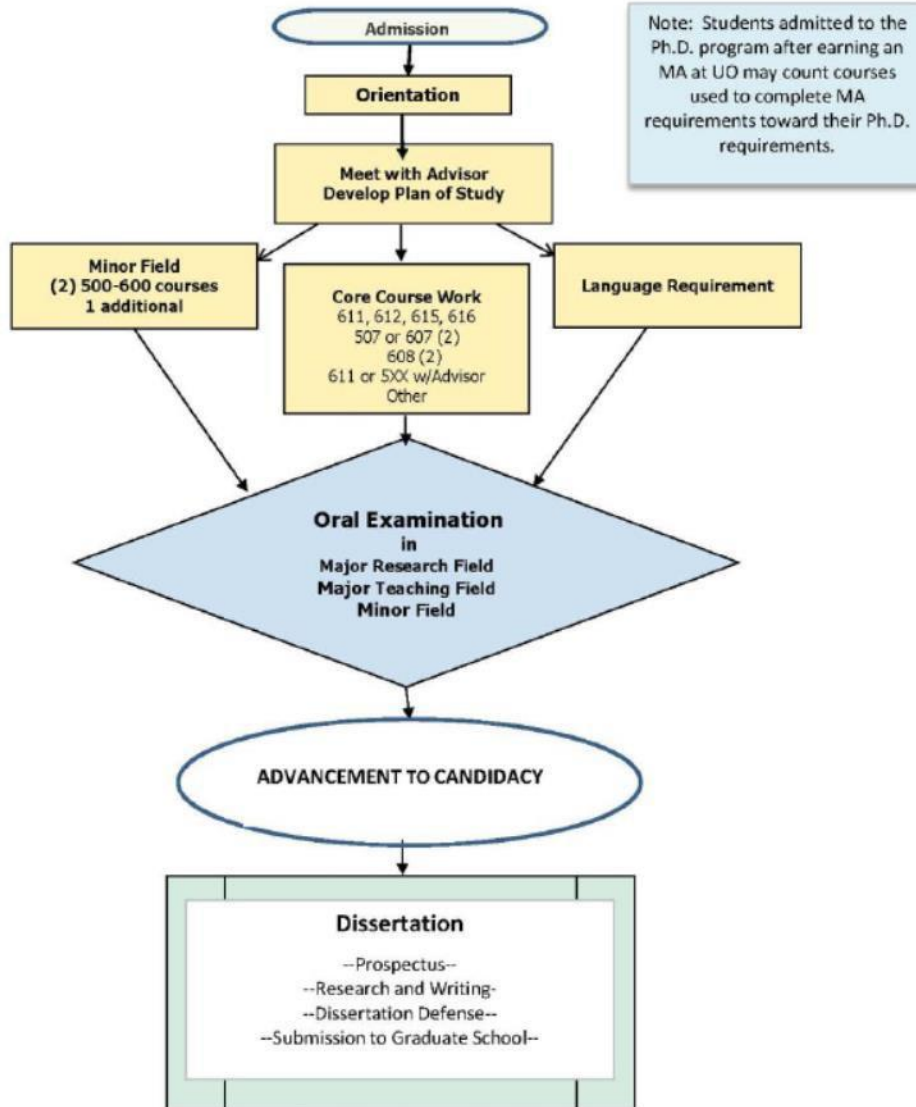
Admission

Note: Students admitted to the Ph.D. program after earning an MA at UO may count courses used to complete MA requirements toward their Ph.D. requirements.

Orientation

Meet with Advisor
Develop Plan of Study

Minor Field
(2) 500-600 courses
1 additional

Core Course Work
611, 612, 615, 616
507 or 607 (2)
608 (2)
611 or 5XX w/Advisor
Other

Language Requirement

Oral Examination
in
Major Research Field
Major Teaching Field
Minor Field

ADVANCEMENT TO CANDIDACY

Dissertation

--Prospectus--
--Research and Writing-
--Dissertation Defense--
--Submission to Graduate School--